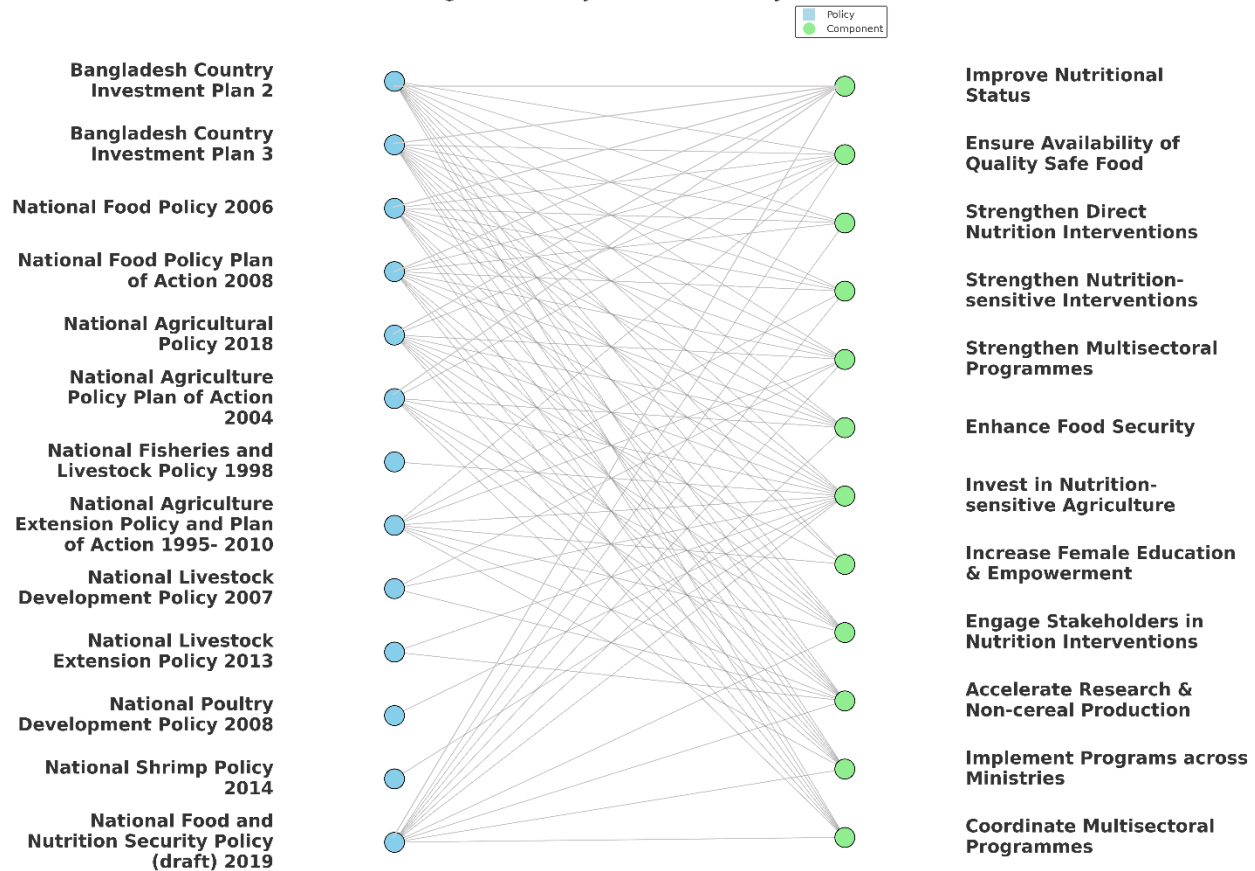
Policy
Component

Bangladesh Country Investment Plan 2

Bangladesh Country Investment Plan 3

National Food Policy 2006

National Food Policy Plan of Action 2008

National Agricultural Policy 2018

National Agriculture Policy Plan of Action 2004

National Fisheries and Livestock Policy 1998

National Agriculture Extension Policy and Plan of Action 1995- 2010

National Livestock Development Policy 2007

National Livestock Extension Policy 2013

National Poultry Development Policy 2008

National Shrimp Policy 2014

National Food and Nutrition Security Policy (draft) 2019

Improve Nutritional Status

Ensure Availability of Quality Safe Food

Strengthen Direct Nutrition Interventions

Strengthen Nutrition-sensitive Interventions

Strengthen Multisectoral Programmes

Enhance Food Security

Invest in Nutrition-sensitive Agriculture

Increase Female Education & Empowerment

Engage Stakeholders in Nutrition Interventions

Accelerate Research & Non-cereal Production

Implement Programs across Ministries

Coordinate Multisectoral Programmes